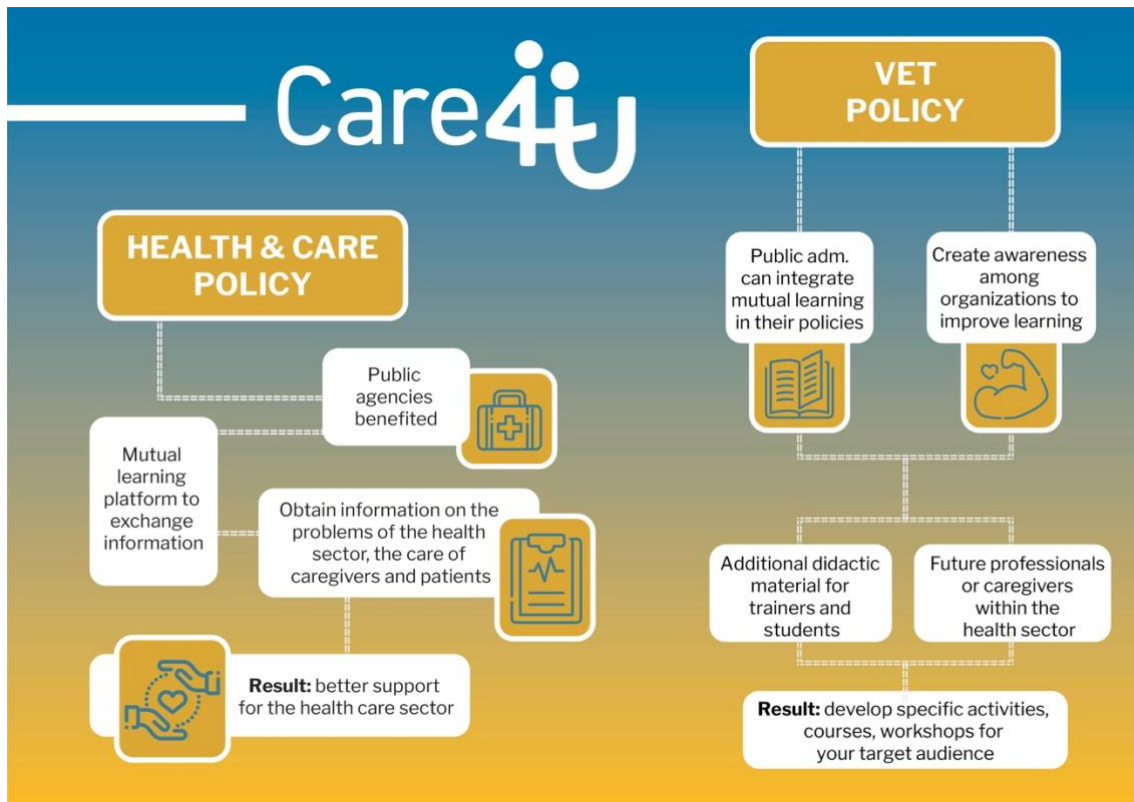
Care4U

HEALTH & CARE POLICY

Public agencies benefited

Mutual learning platform to exchange information

Obtain information on the problems of the health sector, the care of caregivers and patients

**Result:** better support for the health care sector

VET POLICY

Public adm. can integrate mutual learning in their policies

Create awareness among organizations to improve learning

Additional didactic material for trainers and students

Future professionals or caregivers within the health sector

**Result:** develop specific activities, courses, workshops for your target audience